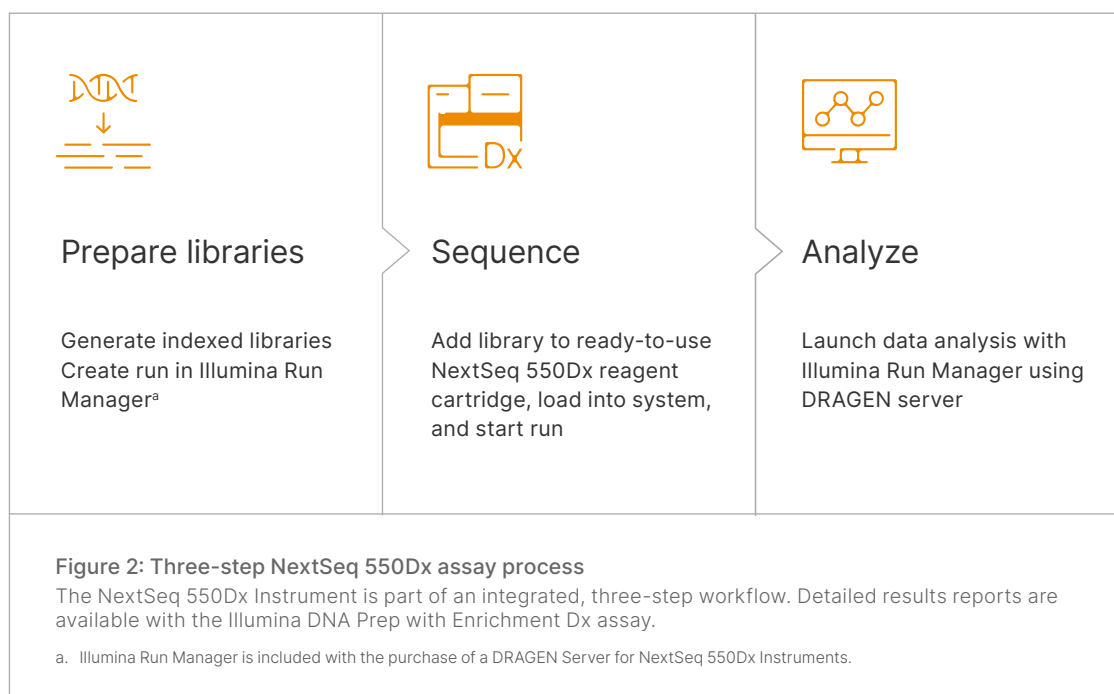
Dx

Prepare libraries

Generate indexed libraries
Create run in Illumina Run Manager$^a$

Sequence

Add library to ready-to-use NextSeq 550Dx reagent cartridge, load into system, and start run

Analyze

Launch data analysis with Illumina Run Manager using DRAGEN server

Figure 2: Three-step NextSeq 550Dx assay process
The NextSeq 550Dx Instrument is part of an integrated, three-step workflow. Detailed results reports are available with the Illumina DNA Prep with Enrichment Dx assay.

a. Illumina Run Manager is included with the purchase of a DRAGEN Server for NextSeq 550Dx Instruments.